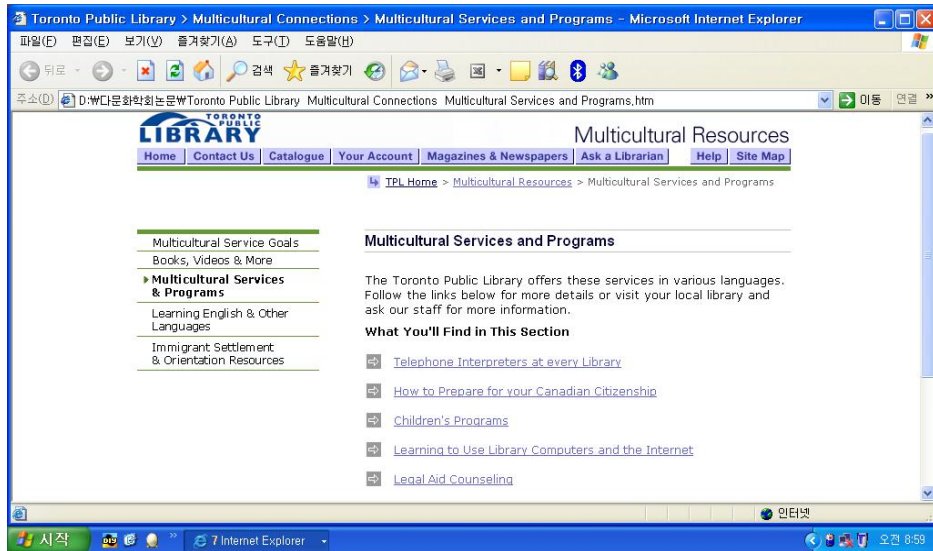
Toronto Public Library > Multicultural Connections > Multicultural Services and Programs - Microsoft Internet Explorer

파일(F) 편집(E) 보기(V) 즐겨찾기(A) 도구(T) 도움말(H)

뒤로 검색 즐겨찾기

주소(D) D:₩다문화학회논문₩Toronto Public Library Multicultural Connections Multicultural Services and Programs.htm 이동 연결

TORONTO PUBLIC LIBRARY

Multicultural Resources

Home | Contact Us | Catalogue | Your Account | Magazines & Newspapers | Ask a Librarian | Help | Site Map

TPL Home > Multicultural Resources > Multicultural Services and Programs

Multicultural Service Goals
Books, Videos & More
Multicultural Services & Programs
Learning English & Other Languages
Immigrant Settlement & Orientation Resources

Multicultural Services and Programs

The Toronto Public Library offers these services in various languages. Follow the links below for more details or visit your local library and ask our staff for more information.

What You'll Find in This Section

Telephone Interpreters at every Library

How to Prepare for your Canadian Citizenship

Children's Programs

Learning to Use Library Computers and the Internet

Legal Aid Counseling

인터넷

시작 7 Internet Explorer 오전 8:59